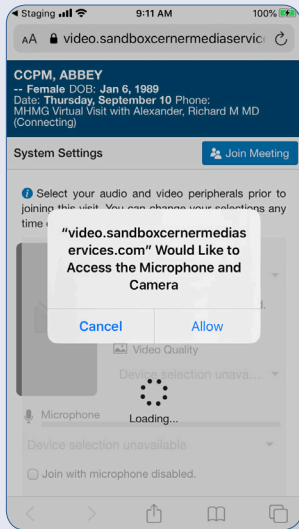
◀ Staging 9:11 AM 100%

AA video.sandboxcernermediaservic

CCPM, ABBEY
-- Female DOB: Jan 6, 1989
Date: Thursday, September 10 Phone:
MHMG Virtual Visit with Alexander, Richard M MD (Connecting)

System Settings

Join Meeting

Select your audio and video peripherals prior to joining this visit. You can change your selections any time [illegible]

"video.sandboxcernermediaservices.com" Would Like to Access the Microphone and Camera

Cancel

Allow

Video Quality

Device selection unava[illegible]

Microphone

Loading...

Device selection unavailable

Join with microphone disabled.